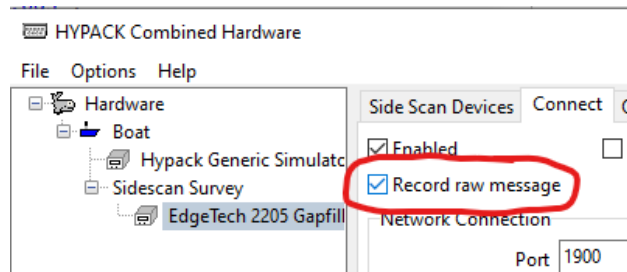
HYPACK Combined Hardware

File Options Help

Hardware
Boat
Hypack Generic Simulatc
Sidescan Survey
EdgeTech 2205 Gapfill

Side Scan Devices Connect

Enabled
Record raw message
Network Connection
Port 1900